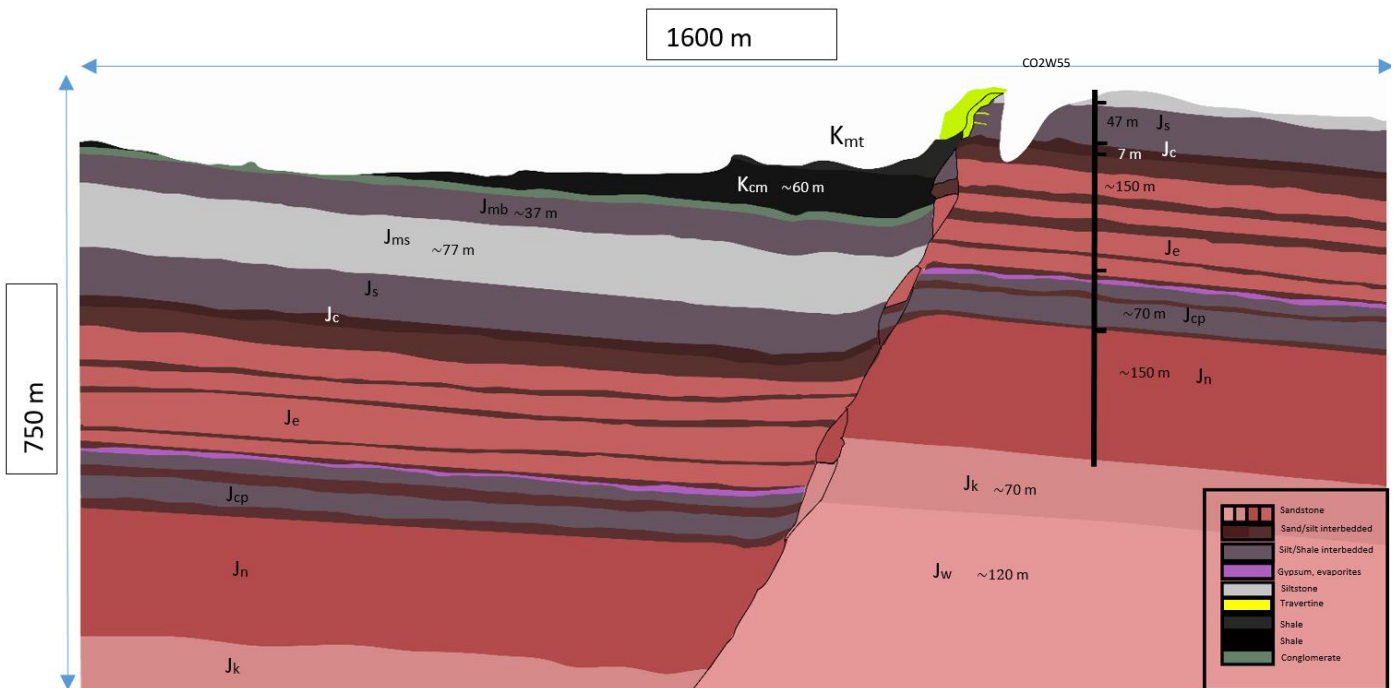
1600 m

CO2W55

750 m

$K_{mt}$

$K_{cm}$ ~60 m

$J_{mb}$ ~37 m

$J_{ms}$ ~77 m

$J_s$

$J_c$

$J_e$

$J_{cp}$

$J_n$

$J_k$

47 m $J_s$

7 m $J_c$

~150 m

$J_e$

~70 m $J_{cp}$

~150 m $J_n$

$J_k$ ~70 m

$J_w$ ~120 m

Sandstone
Sand/silt interbedded
Silt/Shale interbedded
Gypsum, evaporites
Siltstone
Travertine
Shale
Shale
Conglomerate